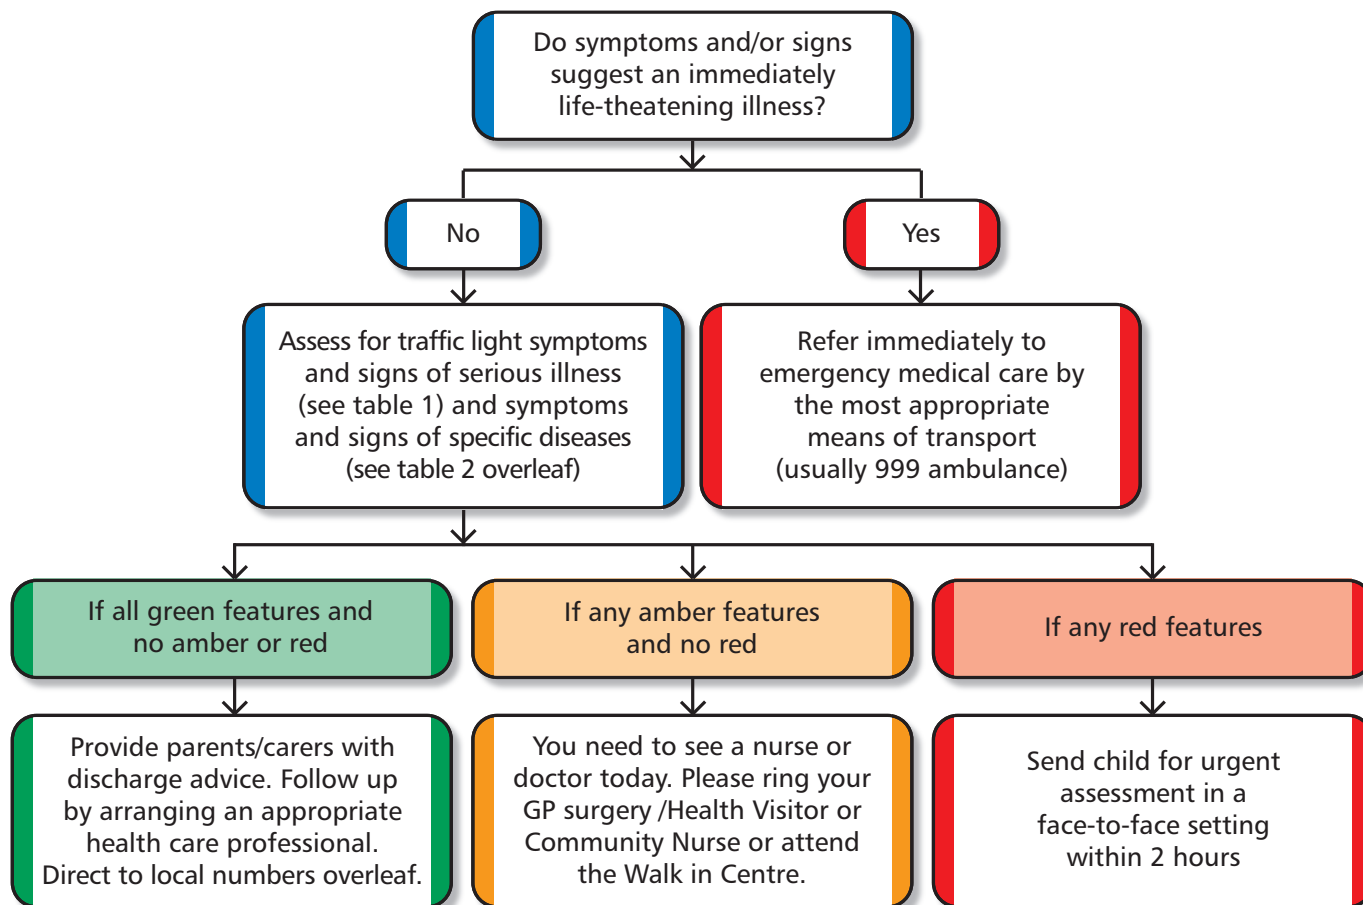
Do symptoms and/or signs suggest an immediately life-theatening illness?

No

Yes

Assess for traffic light symptoms and signs of serious illness (see table 1) and symptoms and signs of specific diseases (see table 2 overleaf)

Refer immediately to emergency medical care by the most appropriate means of transport (usually 999 ambulance)

If all green features and no amber or red

If any amber features and no red

If any red features

Provide parents/carers with discharge advice. Follow up by arranging an appropriate health care professional. Direct to local numbers overleaf.

You need to see a nurse or doctor today. Please ring your GP surgery /Health Visitor or Community Nurse or attend the Walk in Centre.

Send child for urgent assessment in a face-to-face setting within 2 hours